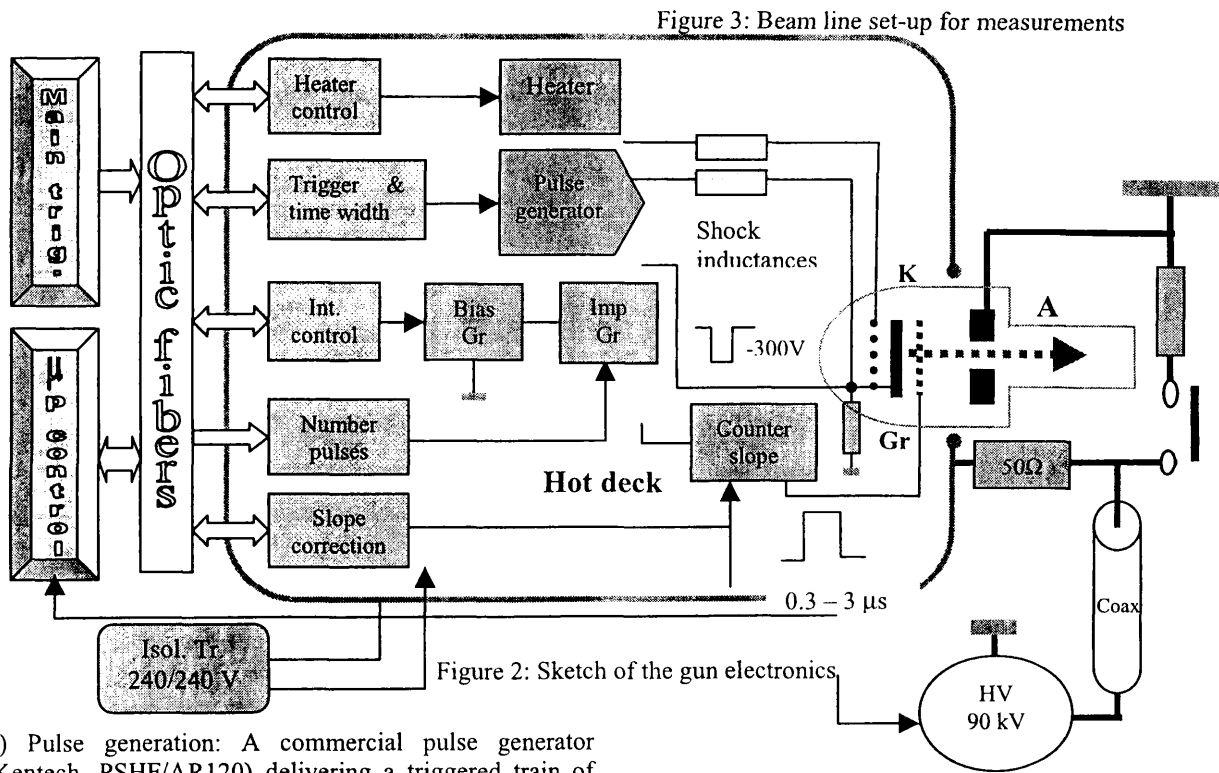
Figure 3: Beam line set-up for measurements

Main trig.

µP control

Optic fibers

Heater control

Heater

Trigger & time width

Pulse generator

Shock inductances

Int. control

Bias Gr

Imp Gr

-300V

K

A

Number pulses

Counter slope

Gr

50Ω

Hot deck

Slope correction

0.3 – 3 µs

Coax

Isol. Tr. 240/240 V

Figure 2: Sketch of the gun electronics

HV 90 kV

) Pulse generation: A commercial pulse generator Kentech PSHF/AR120) delivering a triggered train of